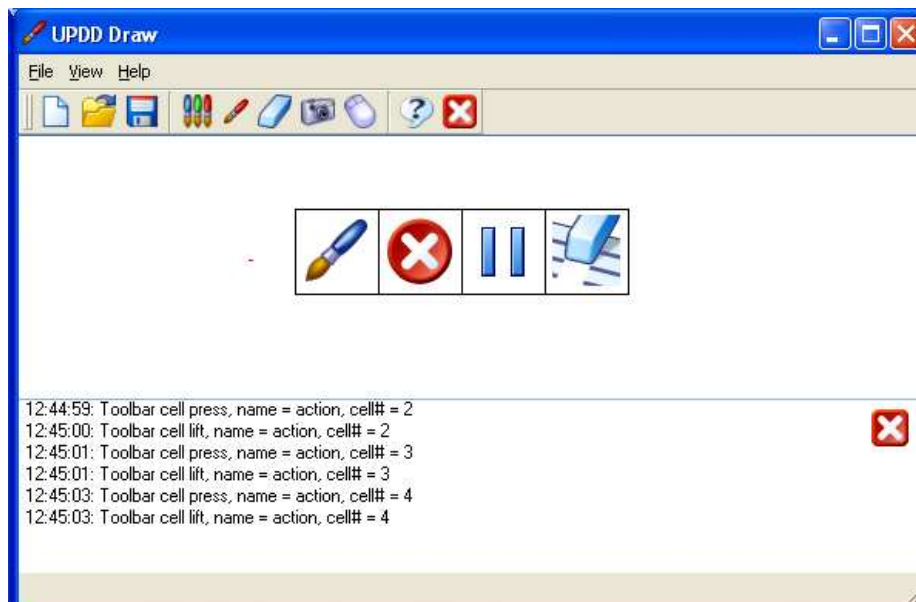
UPDD Draw

File View Help

12:44:59: Toolbar cell press, name = action, cell# = 2
12:45:00: Toolbar cell lift, name = action, cell# = 2
12:45:01: Toolbar cell press, name = action, cell# = 3
12:45:01: Toolbar cell lift, name = action, cell# = 3
12:45:03: Toolbar cell press, name = action, cell# = 4
12:45:03: Toolbar cell lift, name = action, cell# = 4